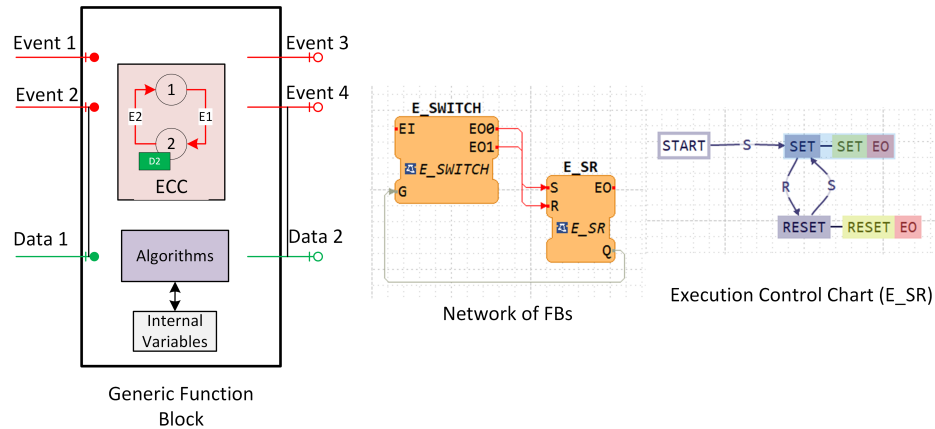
Event 1
Event 2
Event 3
Event 4
1
2
E2
E1
D2
ECC
Data 1
Data 2
Algorithms
Internal Variables

Generic Function Block

E_SWITCH
EI
EO0
EO1
E_SWITCH
G
E_SR
S
R
EO
E_SR
Q

Network of FBs

START
S
SET
SET
EO
R
S
RESET
RESET
EO

Execution Control Chart (E_SR)